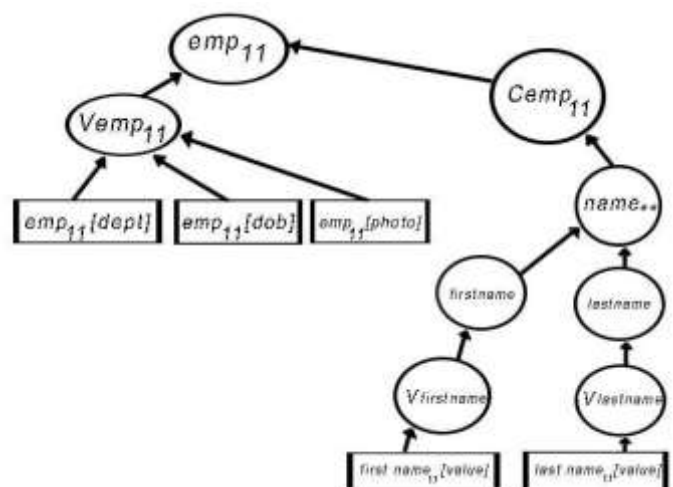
$emp_{11}$

$Vemp_{11}$

$Cemp_{11}$

$emp_{11}[dept]$

$emp_{11}[dob]$

$emp_{11}[photo]$

$name_{**}$

firstname

lastname

$V_{firstname}$

$V_{lastname}$

$first\ name_{11}[value]$

$last\ name_{11}[value]$